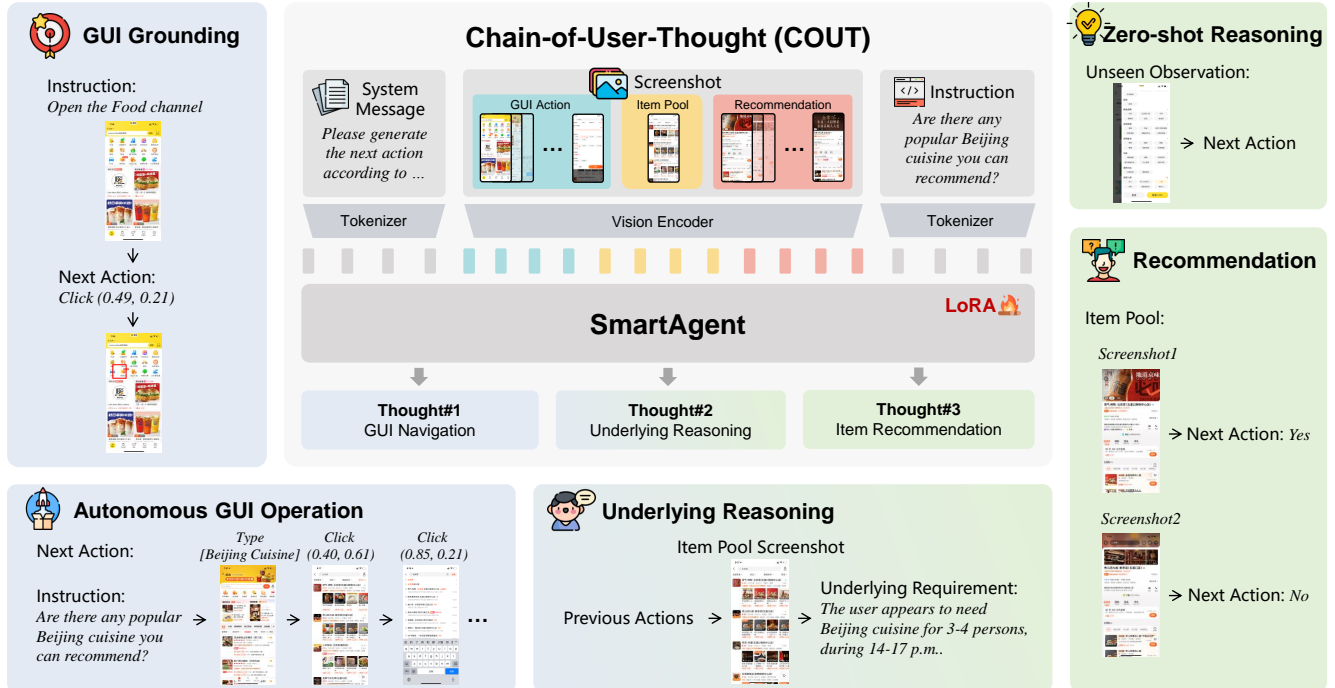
GUI Grounding

Instruction:
*Open the Food channel*

Next Action:
*Click (0.49, 0.21)*

Chain-of-User-Thought (COUT)

System Message
*Please generate the next action according to ...*

Screenshot
GUI Action
...
Item Pool
Recommendation
...

Instruction
*Are there any popular Beijing cuisine you can recommend?*

Tokenizer
Vision Encoder
Tokenizer

LoRA

SmartAgent

**Thought#1**
GUI Navigation

**Thought#2**
Underlying Reasoning

**Thought#3**
Item Recommendation

Zero-shot Reasoning

Unseen Observation:

→ Next Action

Recommendation

Item Pool:

*Screenshot1*

→ Next Action: *Yes*

*Screenshot2*

→ Next Action: *No*

Autonomous GUI Operation

Next Action:
*Type [Beijing Cuisine]*
*Click (0.40, 0.61)*
*Click (0.85, 0.21)*

Instruction:
*Are there any popular Beijing cuisine you can recommend?* → → → ...

Underlying Reasoning

Item Pool Screenshot

Previous Actions →

Underlying Requirement:
*The user appears to need Beijing cuisine for 3-4 persons, during 14-17 p.m..*